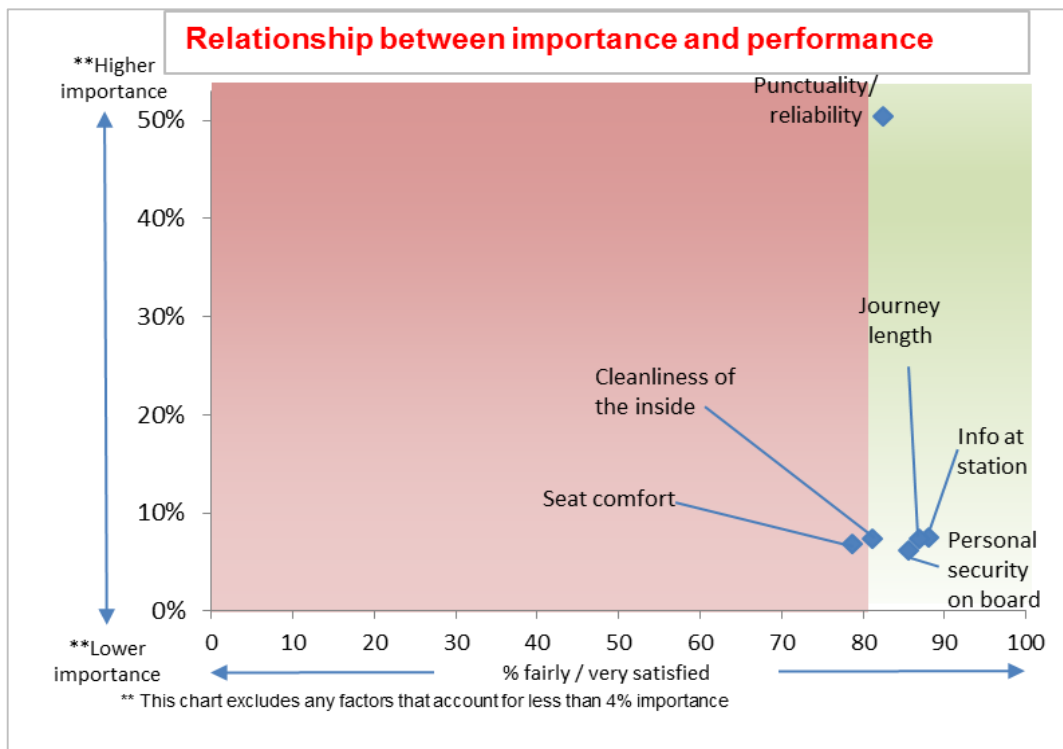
Relationship between importance and performance

**Higher importance

50%
40%
30%
20%
10%
0%

**Lower importance

Punctuality/ reliability

Journey length

Cleanliness of the inside

Info at station

Seat comfort

Personal security on board

0 10 20 30 40 50 60 70 80 90 100

% fairly / very satisfied

** This chart excludes any factors that account for less than 4% importance